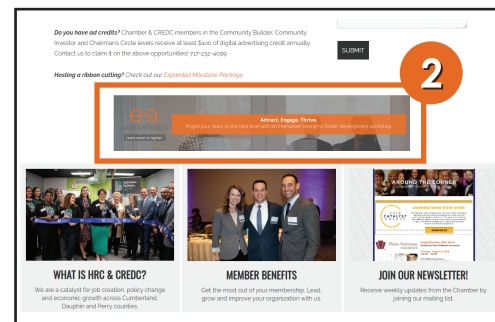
**Do you have ad credits?** Chamber & CREDC members in the Community Builder, Community Investor and Chairman's Circle levels receive at least $100 of digital advertising credit annually. Contact us to claim it on the above opportunities! 717-232-4099

**Hosting a ribbon cutting?** Check out our Expanded Milestone Package.

SUBMIT

2

Attract. Engage. Thrive.
Propel your team to the next level with an interactive Emerging Leader Development workshop.

Learn more & register

AROUND THE CORNER

NOMINATIONS NOW OPEN

WHAT IS HRC & CREDC?

We are a catalyst for job creation, policy change and economic growth across Cumberland, Dauphin and Perry counties.

MEMBER BENEFITS

Get the most out of your membership. Lead, grow and improve your organization with us.

JOIN OUR NEWSLETTER!

Receive weekly updates from the Chamber by joining our mailing list.